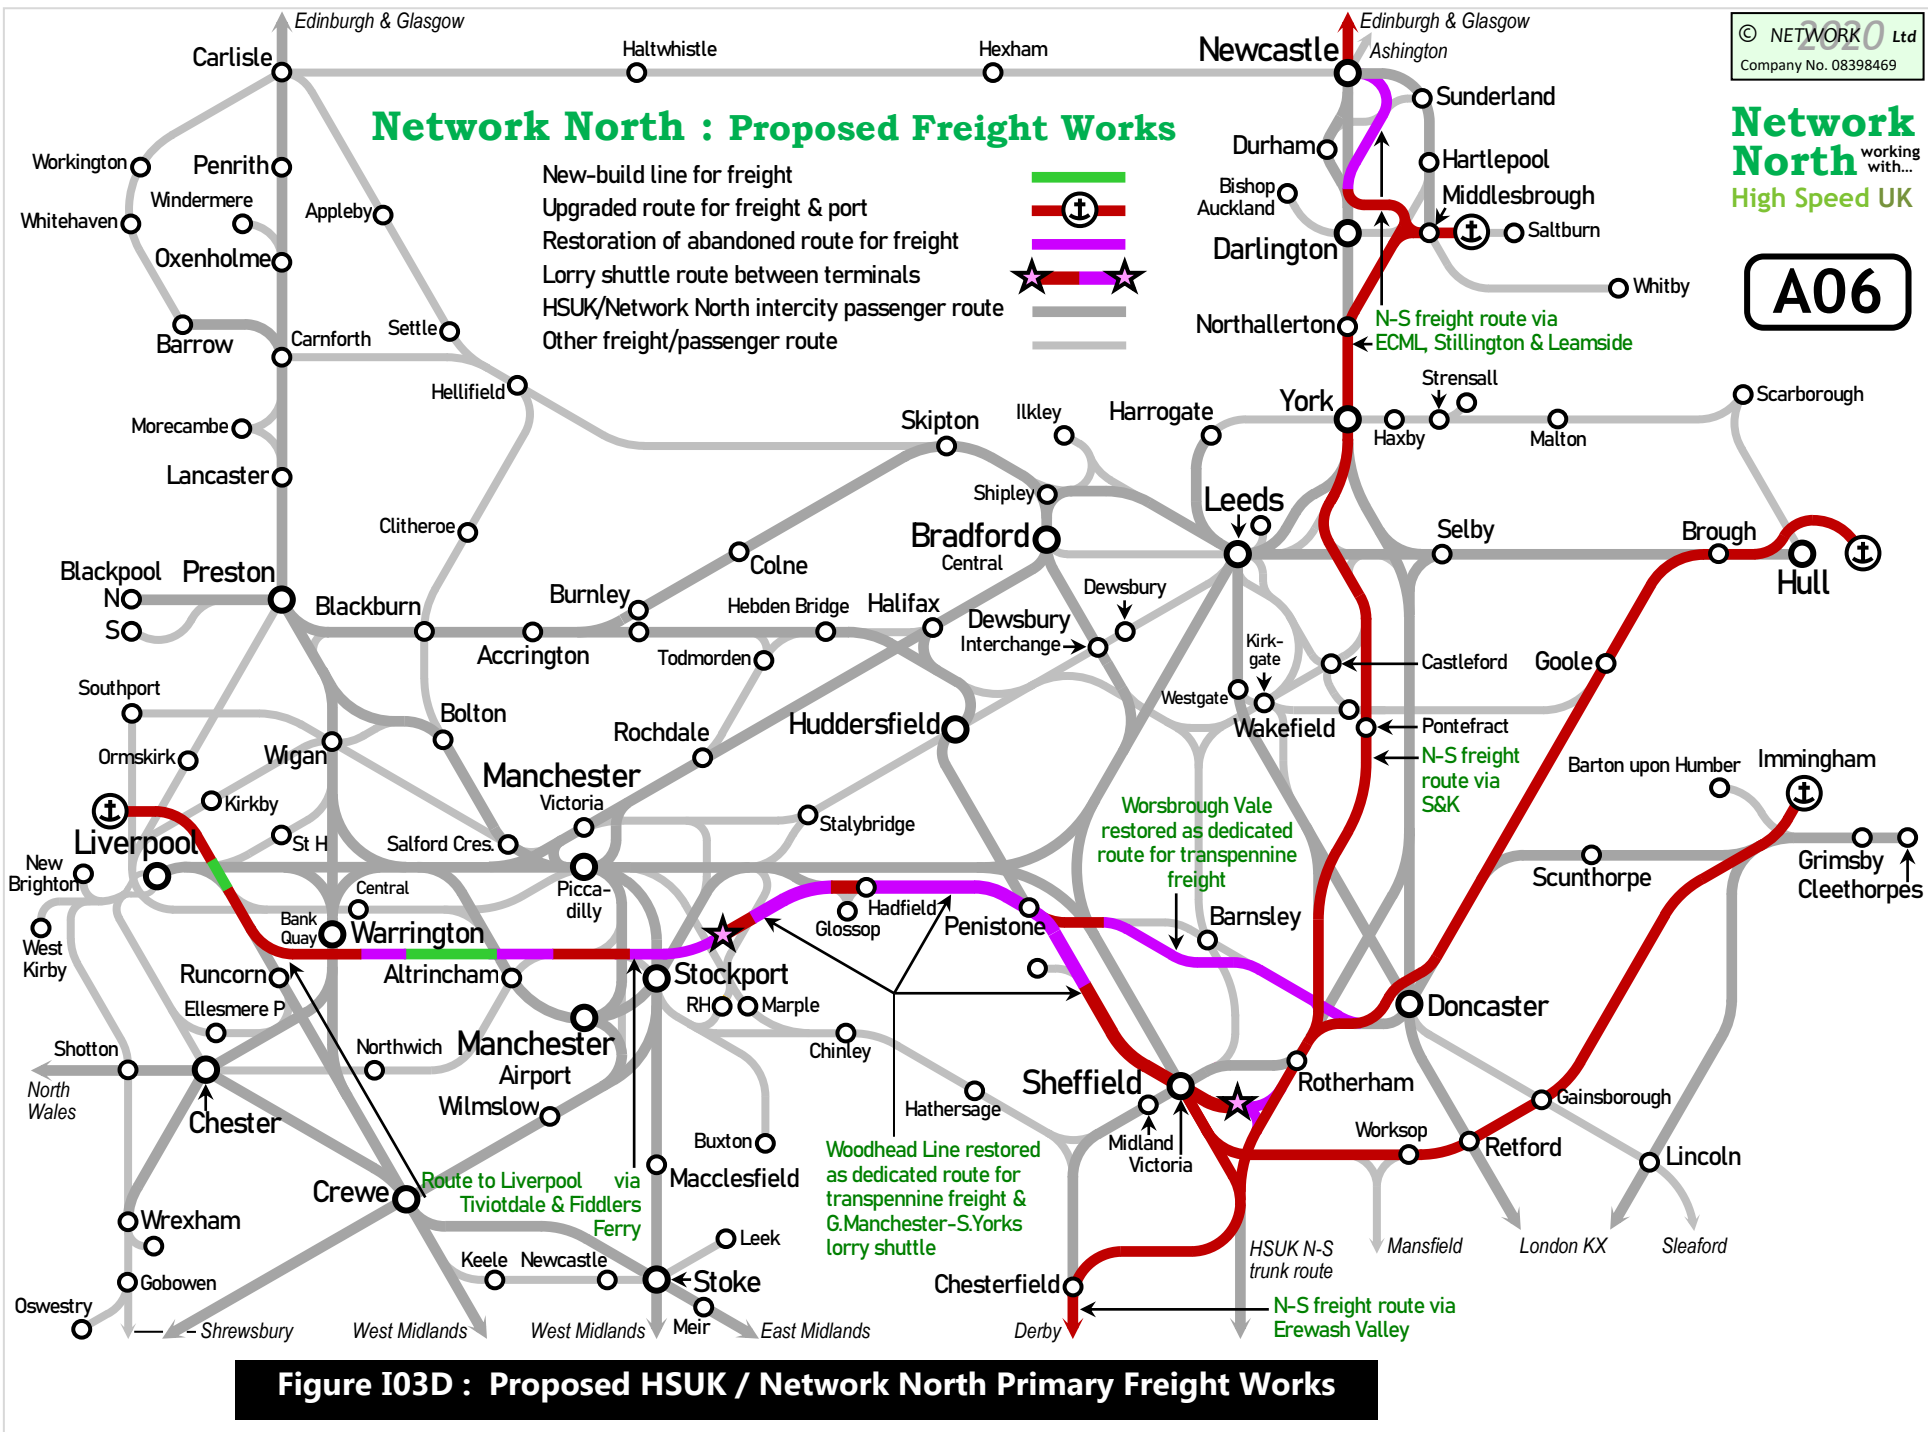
Network North : Proposed Freight Works

New-build line for freight
Upgraded route for freight & port
Restoration of abandoned route for freight
Lorry shuttle route between terminals
HSUK/Network North intercity passenger route
Other freight/passenger route

© NETWORK 2020 Ltd
Company No. 08398469

Network North working with...
High Speed UK

A06

Edinburgh & Glasgow
Carlisle
Haltwhistle
Hexham
Newcastle
Edinburgh & Glasgow
Ashington
Sunderland
Durham
Hartlepool
Bishop Auckland
Middlesbrough
Saltburn
Darlington
Whitby
Northallerton
N-S freight route via ECML, Stillington & Leamside
Workington
Penrith
Windermere
Whitehaven
Appleby
Oxenholme
Barrow
Carnforth
Settle
Hellifield
Morecambe
Lancaster
Clitheroe
Strensall
York
Haxby
Malton
Scarborough
Skipton
Ilkley
Harrogate
Shipley
Leeds
Bradford
Central
Selby
Brough
Hull
Blackpool
N
S
Preston
Blackburn
Colne
Burnley
Accrington
Hebden Bridge
Halifax
Todmorden
Dewsbury
Dewsbury Interchange
Kirk-gate
Castleford
Goole
Westgate
Wakefield
Pontefract
N-S freight route via S&K
Southport
Ormskirk
Wigan
Bolton
Rochdale
Huddersfield
Manchester
Victoria
Kirkby
St H
Salford Cres.
Stalybridge
Worsbrough Vale restored as dedicated route for transpennine freight
Barton upon Humber
Immingham
Liverpool
New Brighton
Central
Picca-dilly
Hadfield
Glossop
Penistone
Barnsley
Scunthorpe
Grimsby
Cleethorpes
West Kirby
Bank Quay
Warrington
Altrincham
Stockport
Runcorn
Ellesmere P
RH
Marple
Doncaster
Chinley
Shotton
Northwich
Manchester
Airport
Sheffield
Rotherham
North Wales
Chester
Wilmslow
Hathersage
Midland
Victoria
Gainsborough
Worksop
Retford
Lincoln
Buxton
Macclesfield
Woodhead Line restored as dedicated route for transpennine freight & G.Manchester-S.Yorks lorry shuttle
Crewe
Route to Liverpool via Tiviotdale & Fiddlers Ferry
Wrexham
Leek
Gobowen
Keele
Newcastle
Stoke
Chesterfield
HSUK N-S trunk route
Mansfield
London KX
Seaflord
Oswestry
Shrewsbury
West Midlands
West Midlands
Meir
East Midlands
Derby
N-S freight route via Erewash Valley

Figure I03D : Proposed HSUK / Network North Primary Freight Works